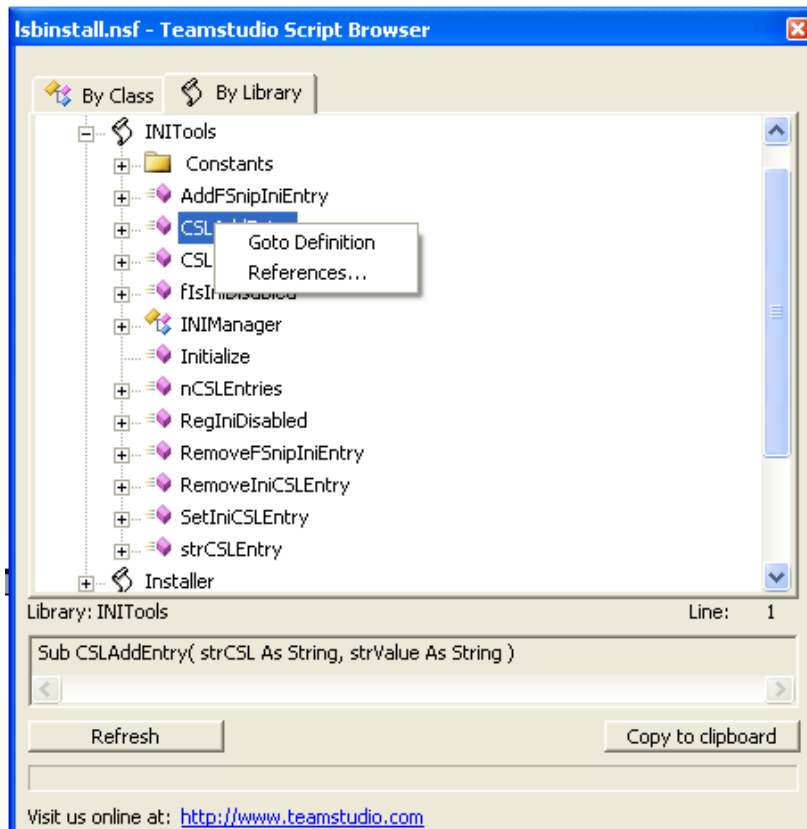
lsbinstall.nsf - Teamstudio Script Browser

By Class
By Library

INITools
Constants
AddFSnipIniEntry
CSL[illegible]
CSL
fIsIni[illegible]
INIManager
Initialize
nCSLEntries
RegIniDisabled
RemoveFSnipIniEntry
RemoveIniCSLEntry
SetIniCSLEntry
strCSLEntry
Installer

Goto Definition
References...

Library: INITools
Line: 1

Sub CSLAddEntry( strCSL As String, strValue As String )

Refresh
Copy to clipboard

Visit us online at: http://www.teamstudio.com